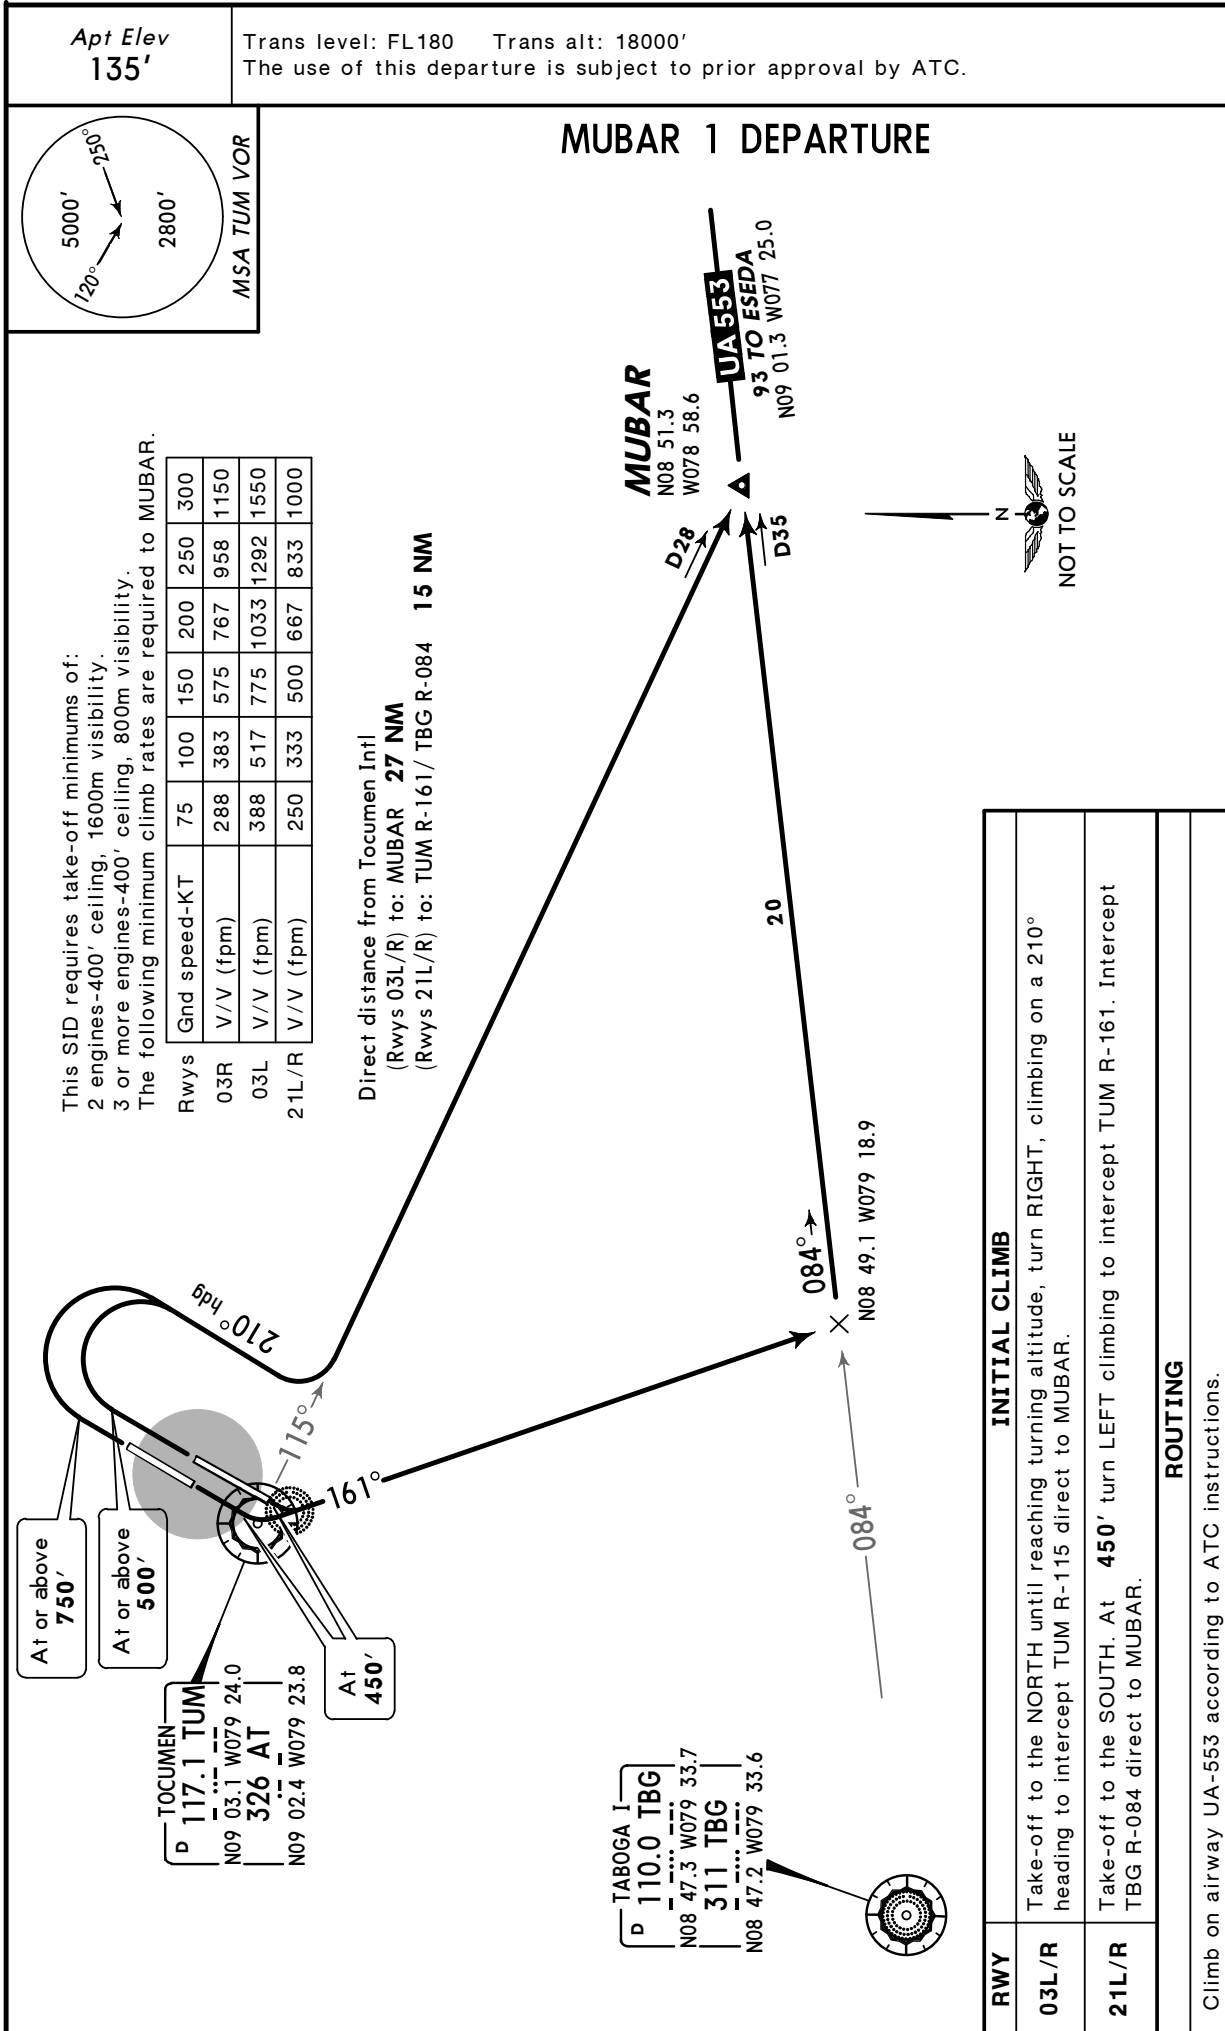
Apt Elev
135'

Trans level: FL180 Trans alt: 18000'
The use of this departure is subject to prior approval by ATC.

250°
5000'
2800'
120°
MSA TUM VOR

MUBAR 1 DEPARTURE

This SID requires take-off minimums of:
2 engines-400' ceiling, 1600m visibility.
3 or more engines-400' ceiling, 800m visibility.
The following minimum climb rates are required to MUBAR.

| Rwys | Gnd speed-KT | 75 | 100 | 150 | 200 | 250 | 300 |
|---|---|---|---|---|---|---|---|
| 03R | V/V (fpm) | 288 | 383 | 575 | 767 | 958 | 1150 |
| 03L | V/V (fpm) | 388 | 517 | 775 | 1033 | 1292 | 1550 |
| 21L/R | V/V (fpm) | 250 | 333 | 500 | 667 | 833 | 1000 |

Direct distance from Tocumen Intl
(Rwys 03L/R) to: MUBAR 27 NM
(Rwys 21L/R) to: TUM R-161/ TBG R-084 15 NM

MUBAR
N08 51.3
W078 58.6

UA 553
93 TO ESEDA
N09 01.3 W077 25.0

D28
D35

N
NOT TO SCALE

20

210° hdg

115°

161°

084°
N08 49.1 W079 18.9

084°

At or above
750'

At or above
500'

At
450'

D TOCUMEN
117.1 TUM
N09 03.1 W079 24.0
326 AT
N09 02.4 W079 23.8

D TABOGA I
110.0 TBG
N08 47.3 W079 33.7
311 TBG
N08 47.2 W079 33.6

| RWY | INITIAL CLIMB |
|---|---|
| 03L/R | Take-off to the NORTH until reaching turning altitude, turn RIGHT, climbing on a 210° heading to intercept TUM R-115 direct to MUBAR. |
| 21L/R | Take-off to the SOUTH. At 450' turn LEFT climbing to intercept TUM R-161. Intercept TBG R-084 direct to MUBAR. |

ROUTING

Climb on airway UA-553 according to ATC instructions.